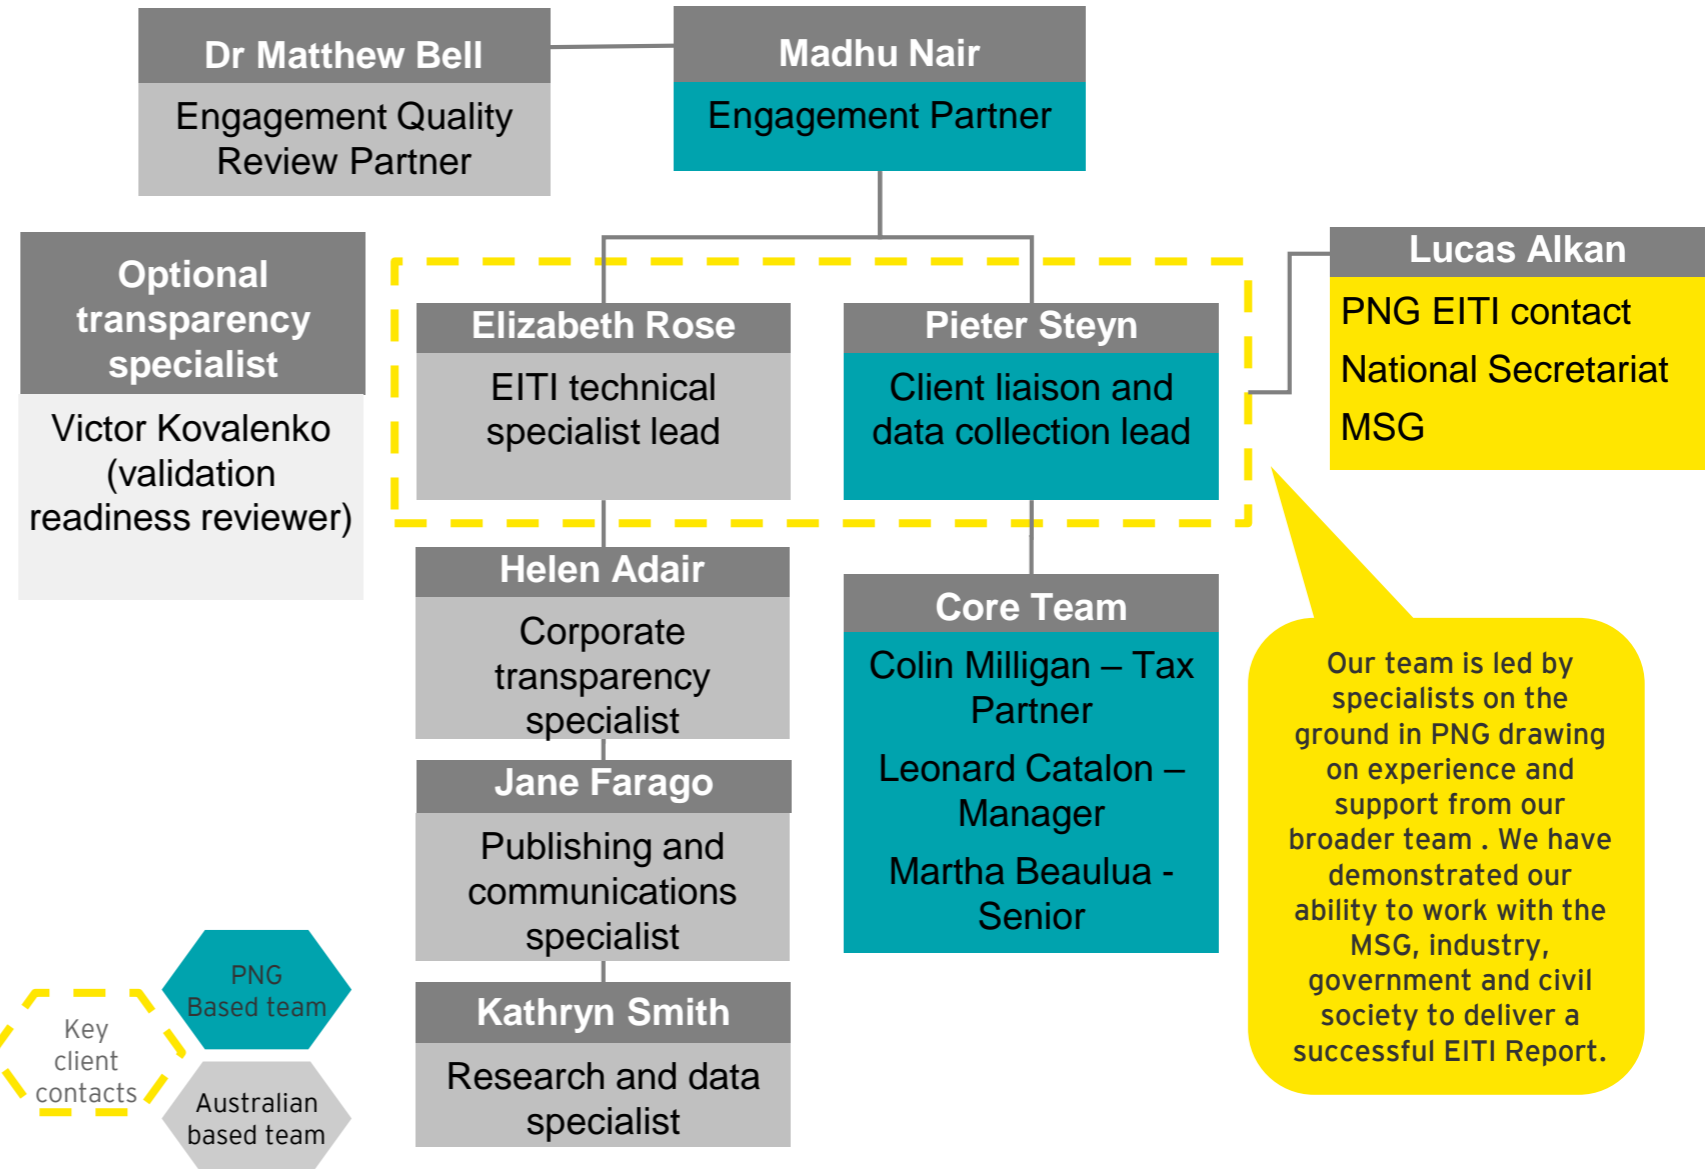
Dr Matthew Bell
Engagement Quality Review Partner

Madhu Nair
Engagement Partner

Optional transparency specialist
Victor Kovalenko (validation readiness reviewer)

Elizabeth Rose
EITI technical specialist lead

Pieter Steyn
Client liaison and data collection lead

Lucas Alkan
PNG EITI contact
National Secretariat
MSG

Helen Adair
Corporate transparency specialist

Jane Farago
Publishing and communications specialist

Kathryn Smith
Research and data specialist

Core Team
Colin Milligan – Tax Partner
Leonard Catalon – Manager
Martha Beaulua - Senior

Our team is led by specialists on the ground in PNG drawing on experience and support from our broader team . We have demonstrated our ability to work with the MSG, industry, government and civil society to deliver a successful EITI Report.

PNG Based team
Key client contacts
Australian based team